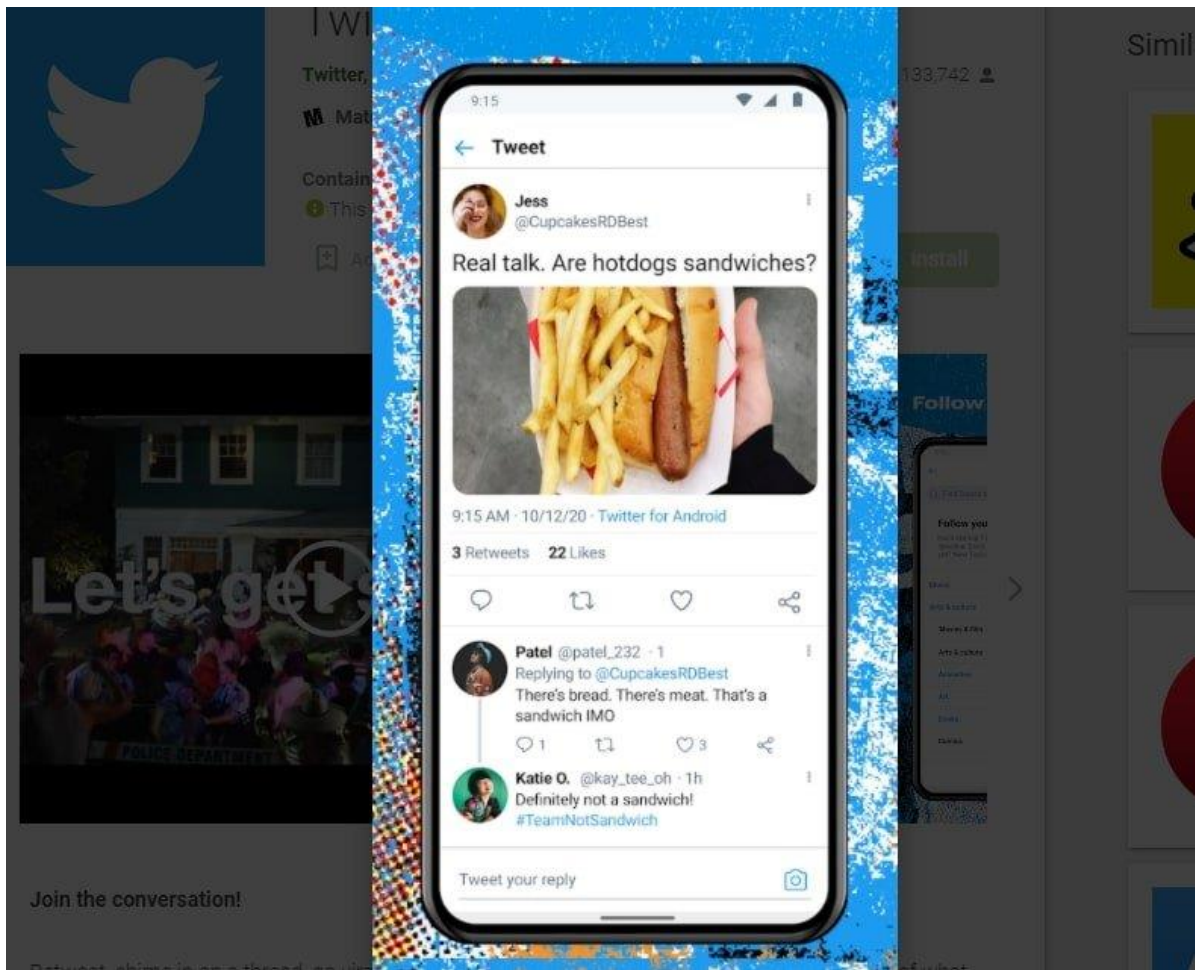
Twi

Twitter,

133,742

Mat

Contain

This

Install

Simil

Let's get

POLICE DEPARTMENT

Follow

Follow you

9:15

← Tweet

Jess
@CupcakesRDBest

Real talk. Are hotdogs sandwiches?

9:15 AM · 10/12/20 · Twitter for Android

3 Retweets 22 Likes

Patel @patel_232 · 1
Replying to @CupcakesRDBest
There's bread. There's meat. That's a sandwich IMO

1 3

Katie O. @kay_tee_oh · 1h
Definitely not a sandwich!
#TeamNotSandwich

Tweet your reply

Join the conversation!